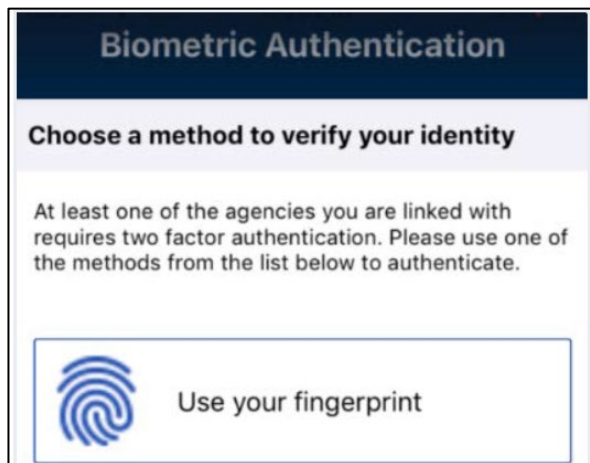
Biometric Authentication

Choose a method to verify your identity

At least one of the agencies you are linked with requires two factor authentication. Please use one of the methods from the list below to authenticate.

Use your fingerprint